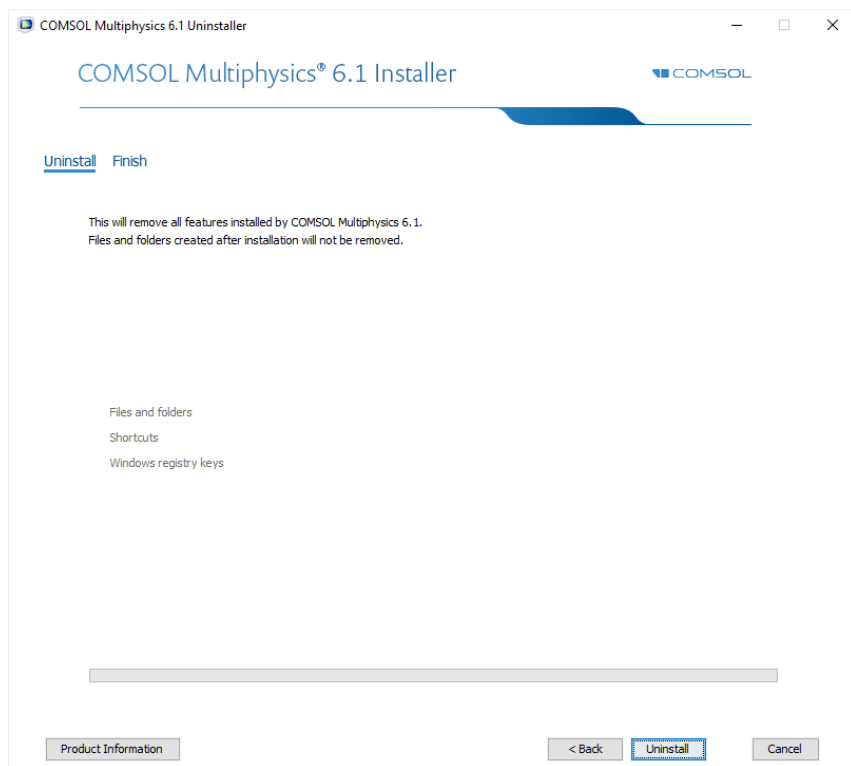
COMSOL Multiphysics 6.1 Uninstaller

COMSOL Multiphysics® 6.1 Installer

COMSOL

Uninstall Finish

This will remove all features installed by COMSOL Multiphysics 6.1.
Files and folders created after installation will not be removed.

Files and folders
Shortcuts
Windows registry keys

Product Information

< Back

Uninstall

Cancel